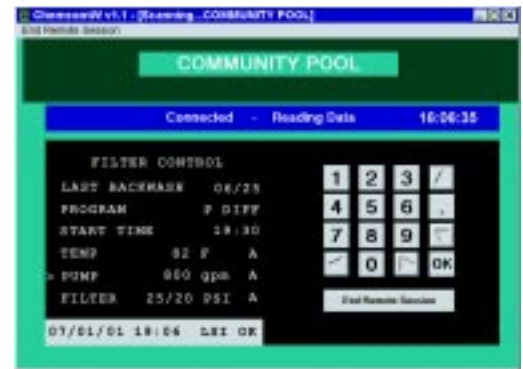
ChemcomW v1.1 - [Scanning...COMMUNITY POOL]
End Remote Session

COMMUNITY POOL

Connected - Reading Data 16:06:35

FILTER CONTROL
LAST BACKWASH 06/25
PROGRAM P DIFF
START TIME 19:30
TEMP 82 F A
> PUMP 880 gpm A
FILTER 25/20 PSI A

07/01/01 18:06 LSI OK

1 2 3
4 5 6 .
7 8 9
0 OK

End Remote Session